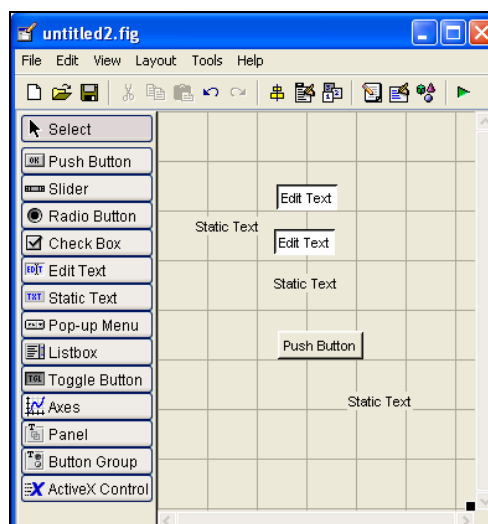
untitled2.fig

File Edit View Layout Tools Help

Select
Push Button
Slider
Radio Button
Check Box
Edit Text
Static Text
Pop-up Menu
Listbox
Toggle Button
Axes
Panel
Button Group
ActiveX Control

Edit Text
Static Text
Edit Text
Static Text
Push Button
Static Text